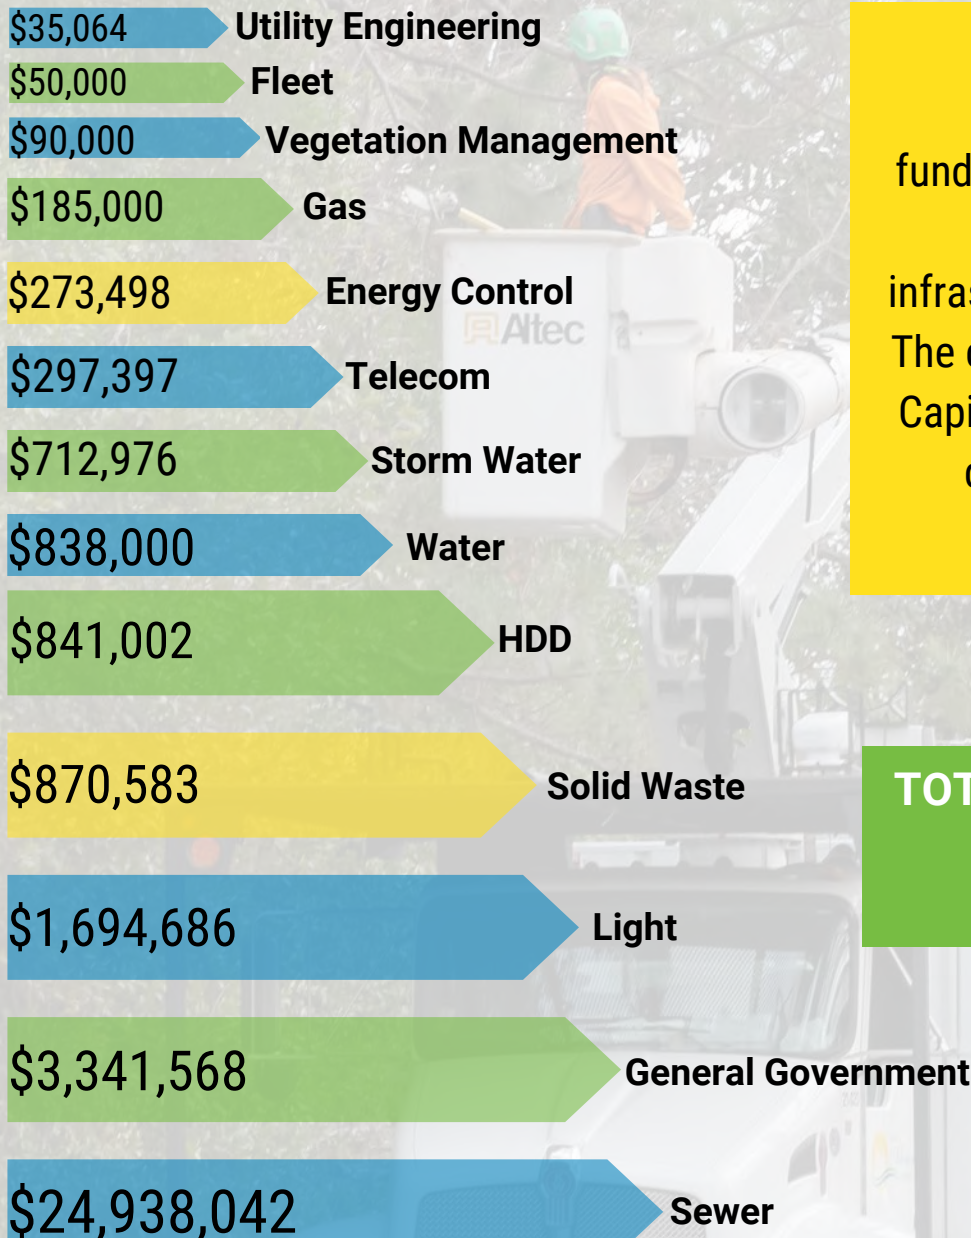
$35,064 Utility Engineering
$50,000 Fleet
$90,000 Vegetation Management
$185,000 Gas
$273,498 Energy Control
$297,397 Telecom
$712,976 Storm Water
$838,000 Water
$841,002 HDD
$870,583 Solid Waste
$1,694,686 Light
$3,341,568 General Government
$24,938,042 Sewer

Altec

fund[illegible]
infras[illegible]
The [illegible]
Capi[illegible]
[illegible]

TOT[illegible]